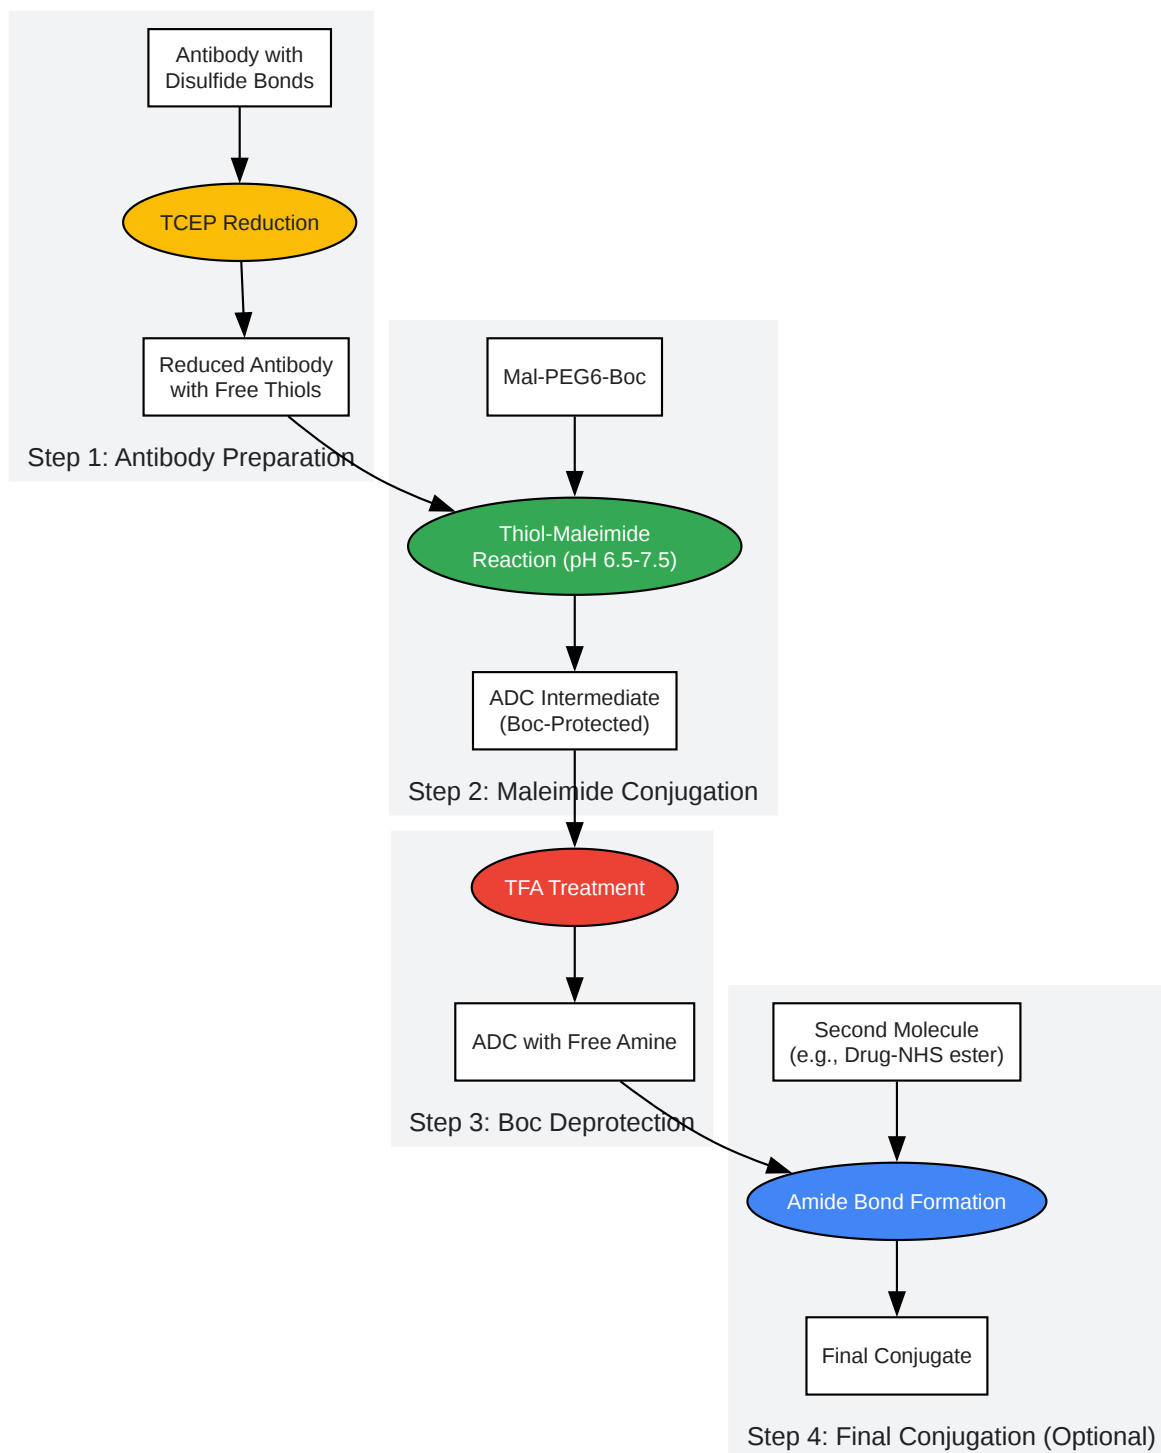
Antibody with Disulfide Bonds

TCEP Reduction

Reduced Antibody with Free Thiols

Step 1: Antibody Preparation

Mal-PEG6-Boc

Thiol-Maleimide Reaction (pH 6.5-7.5)

ADC Intermediate (Boc-Protected)

Step 2: Maleimide Conjugation

TFA Treatment

ADC with Free Amine

Step 3: Boc Deprotection

Second Molecule (e.g., Drug-NHS ester)

Amide Bond Formation

Final Conjugate

Step 4: Final Conjugation (Optional)